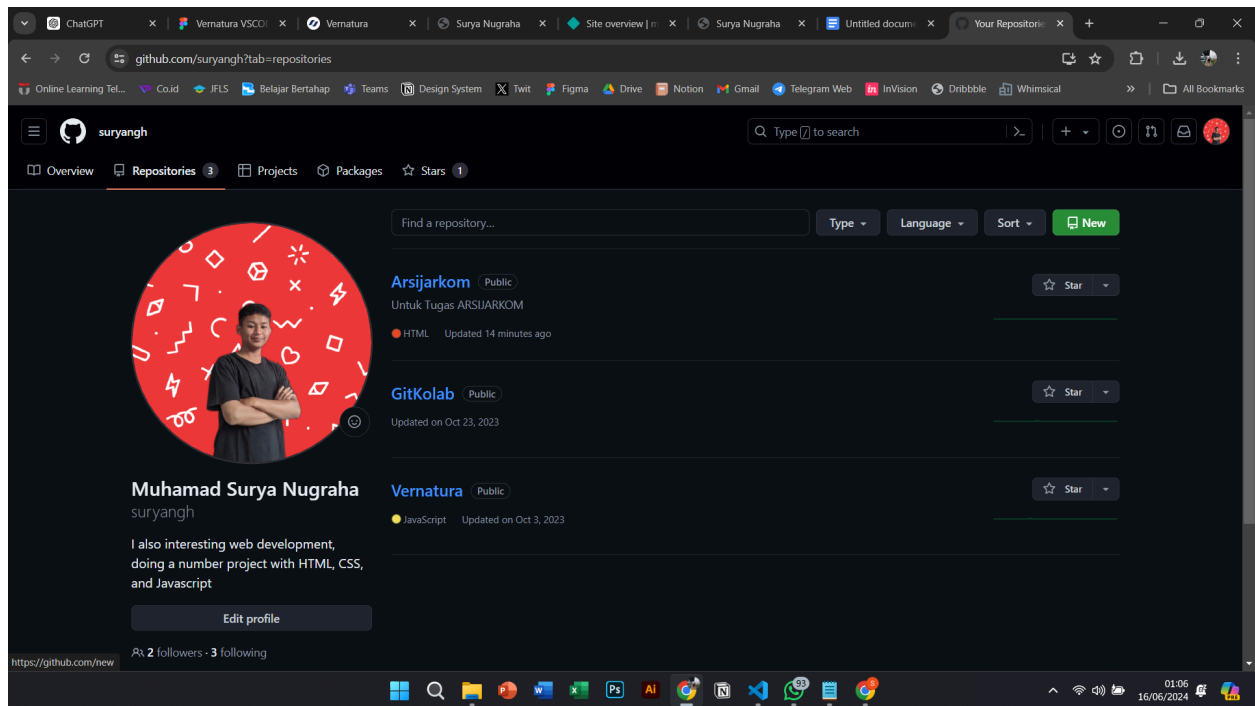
ChatGPT
Vernatura VSCO
Vernatura
Surya Nugraha
Site overview | n
Surya Nugraha
Untitled docume
Your Repositorie

github.com/suryangh?tab=repositories

Online Learning Tel... Co.id JFLS Belajar Bertahap Teams Design System Twit Figma Drive Notion Gmail Telegram Web InVision Dribbble Whimsical All Bookmarks

suryangh

Type / to search

Overview Repositories 3 Projects Packages Stars 1

Find a repository...
Type Language Sort New

Arsijarkom Public
Untuk Tugas ARSIJARKOM
HTML Updated 14 minutes ago
Star

GitKolab Public
Updated on Oct 23, 2023
Star

Vernatura Public
JavaScript Updated on Oct 3, 2023
Star

Muhamad Surya Nugraha
suryangh

I also interesting web development, doing a number project with HTML, CSS, and Javascript

Edit profile

2 followers · 3 following

https://github.com/new

93

01:06
16/06/2024